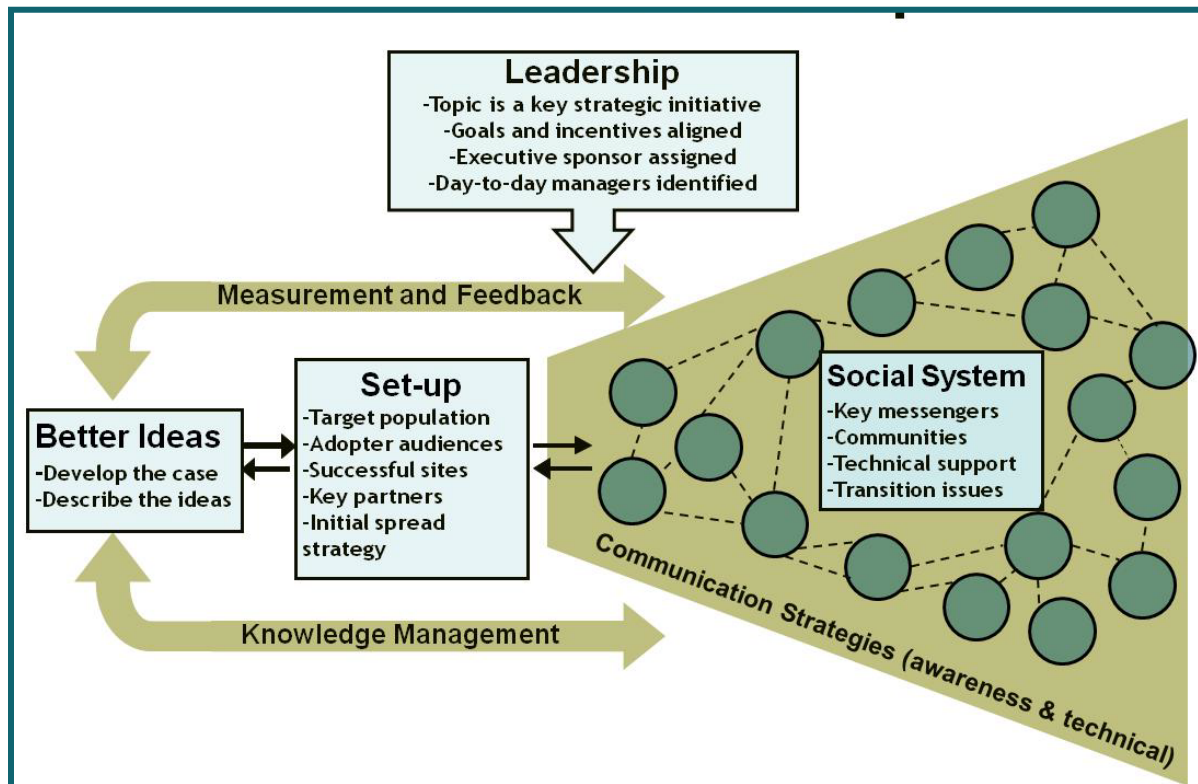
Leadership
-Topic is a key strategic initiative
-Goals and incentives aligned
-Executive sponsor assigned
-Day-to-day managers identified

Measurement and Feedback

Better Ideas
-Develop the case
-Describe the ideas

Set-up
-Target population
-Adopter audiences
-Successful sites
-Key partners
-Initial spread strategy

Social System
-Key messengers
-Communities
-Technical support
-Transition issues

Communication Strategies (awareness & technical)

Knowledge Management